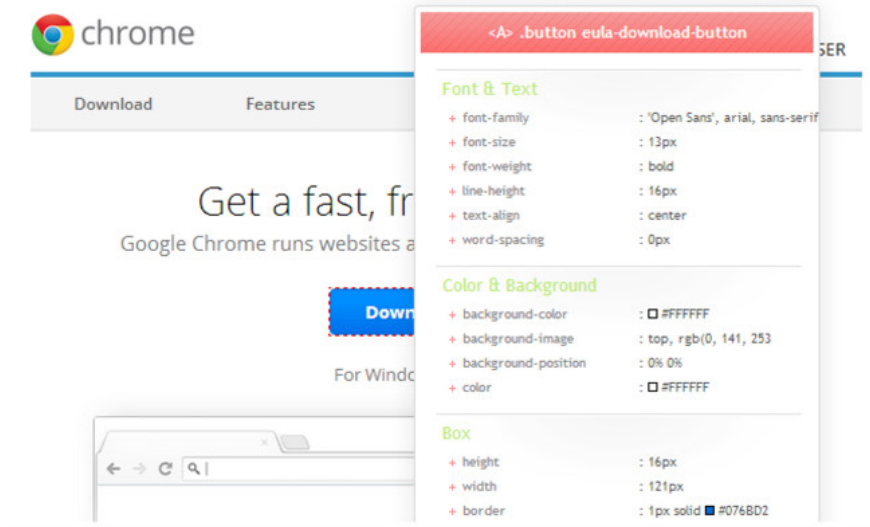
chrome

SER

Download Features

Get a fast, fr

Google Chrome runs websites a

Down

For Windo

<A> .button eula-download-button

Font & Text

+ font-family : 'Open Sans', arial, sans-serif

+ font-size : 13px

+ font-weight : bold

+ line-height : 16px

+ text-align : center

+ word-spacing : 0px

Color & Background

+ background-color : #FFFFFF

+ background-image : top, rgb(0, 141, 253

+ background-position : 0% 0%

+ color : #FFFFFF

Box

+ height : 16px

+ width : 121px

+ border : 1px solid #076BD2